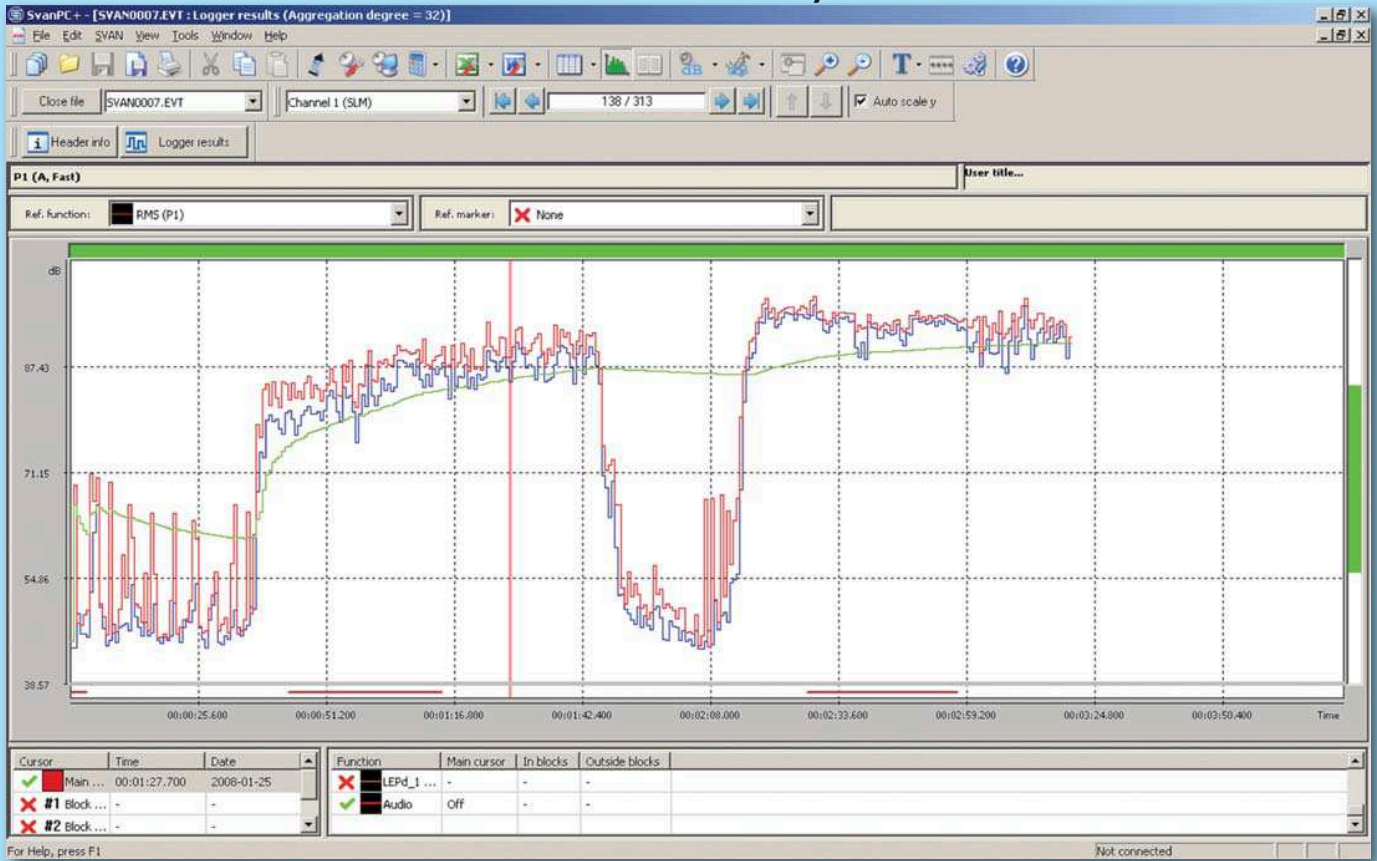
SvanPC+ - [SVAN0007.EVT : Logger results (Aggregation degree = 32)]

File Edit SVAN View Tools Window Help

Close file SVAN0007.EVT Channel 1 (SLM) 138 / 313 Auto scale y

Header info Logger results

P1 (A, Fast)

User title...

Ref. function: RMS (P1) Ref. marker: None

dB

87.43

71.15

54.86

38.57

00:00:25.600 00:00:51.200 00:01:16.800 00:01:42.400 00:02:08.000 00:02:33.600 00:02:59.200 00:03:24.800 00:03:50.400 Time

| Cursor | Time | Date |
|---|---|---|
| Main ... | 00:01:27.700 | 2008-01-25 |
| #1 Block ... | - | - |
| #2 Block ... | - | - |

| Function | Main cursor | In blocks | Outside blocks |
|---|---|---|---|
| LEPd_1 ... | - | - | - |
| Audio | Off | - | - |

For Help, press F1

Not connected